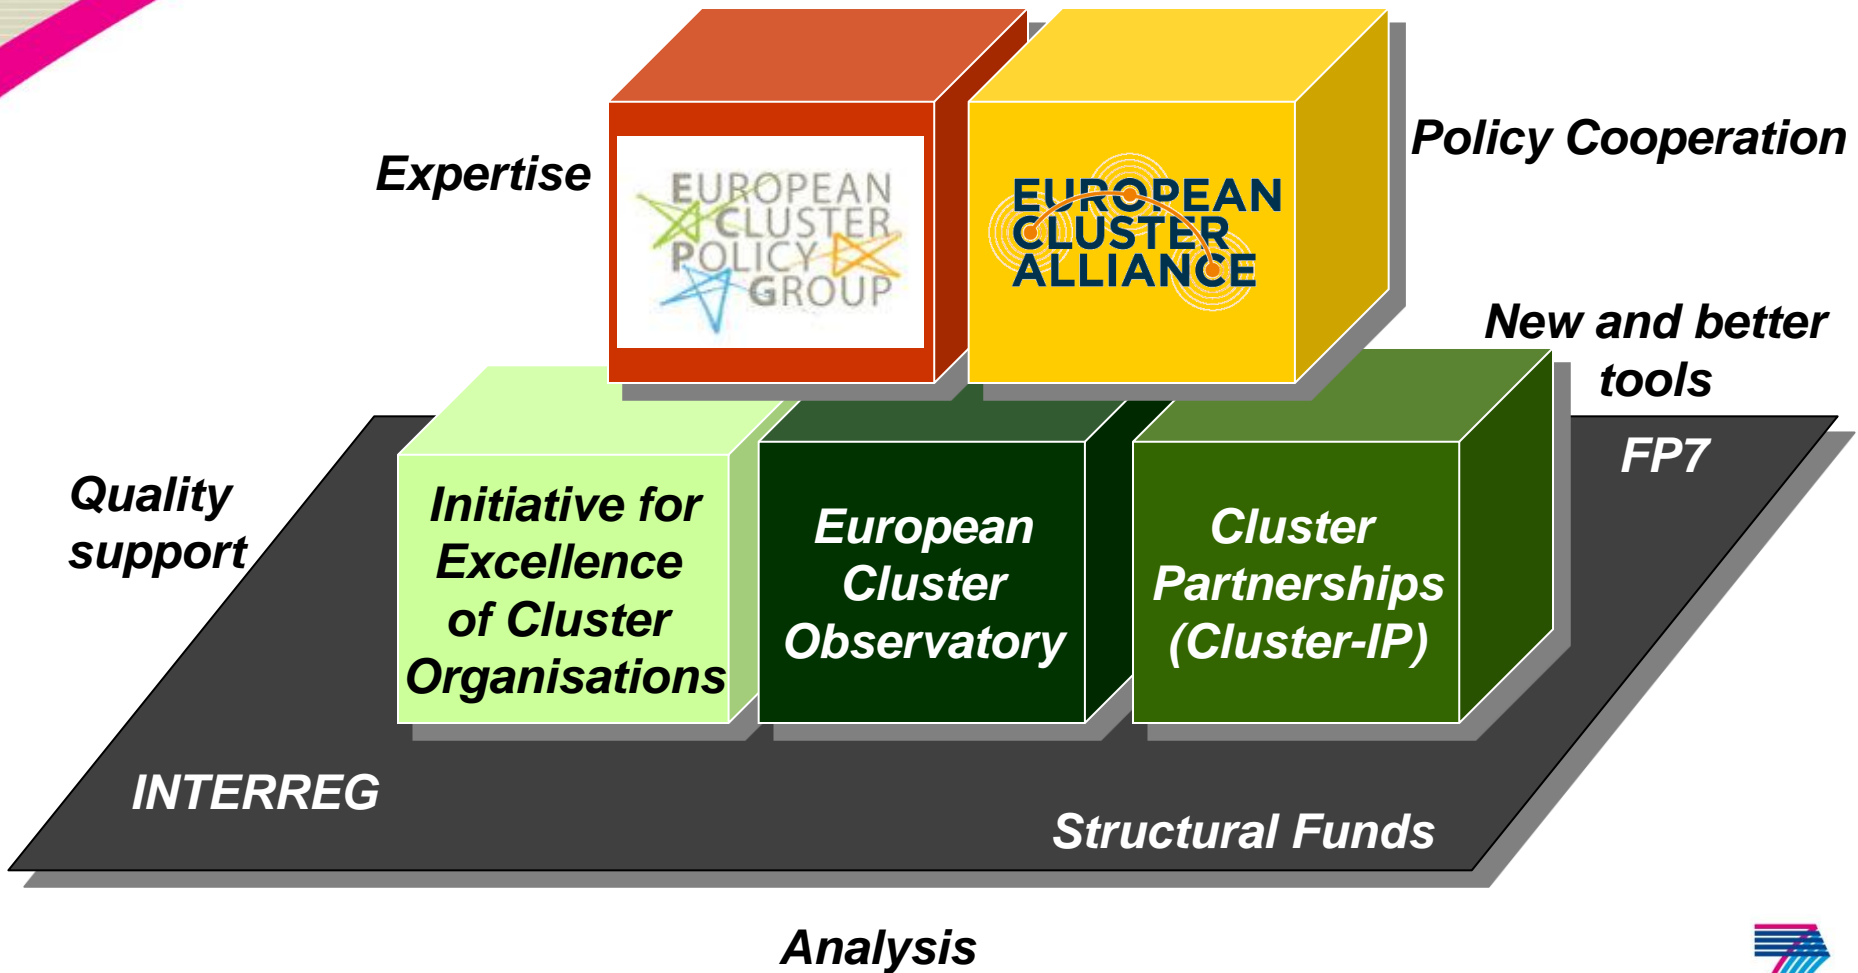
Expertise

EUROPEAN CLUSTER POLICY GROUP

EUROPEAN CLUSTER ALLIANCE

Policy Cooperation

New and better tools

Quality support

Initiative for Excellence of Cluster Organisations

European Cluster Observatory

Cluster Partnerships (Cluster-IP)

FP7

INTERREG

Structural Funds

Analysis